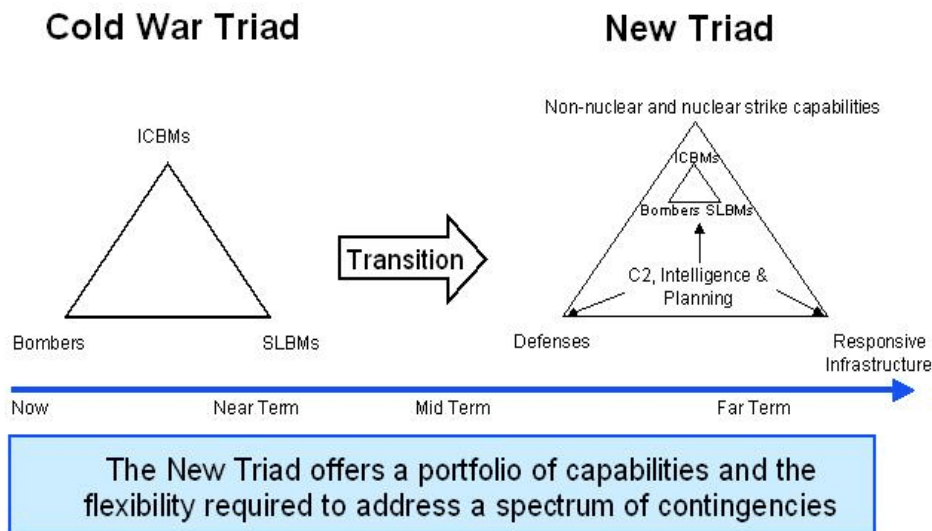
Cold War Triad

New Triad

ICBMs

Bombers

SLBMs

Transition

Non-nuclear and nuclear strike capabilities

ICBMs

Bombers SLBMs

C2, Intelligence & Planning

Defenses

Responsive Infrastructure

Now

Near Term

Mid Term

Far Term

The New Triad offers a portfolio of capabilities and the flexibility required to address a spectrum of contingencies